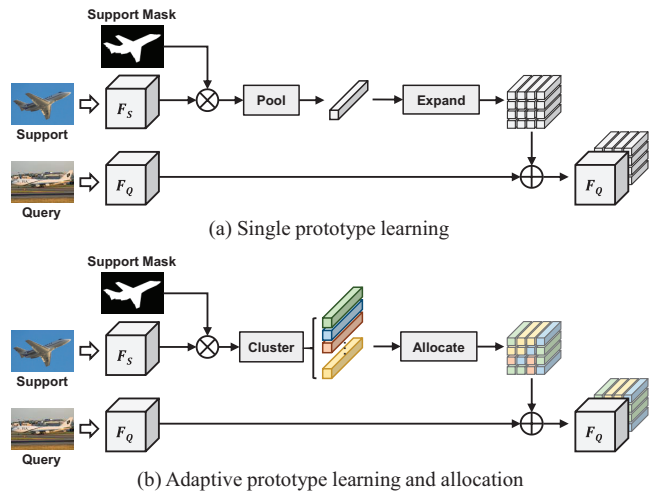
Support Mask

$F_S$

Pool

Expand

Support

$F_Q$

$F_Q$

Query

(a) Single prototype learning

Support Mask

$F_S$

Cluster

Allocate

Support

$F_Q$

$F_Q$

Query

(b) Adaptive prototype learning and allocation